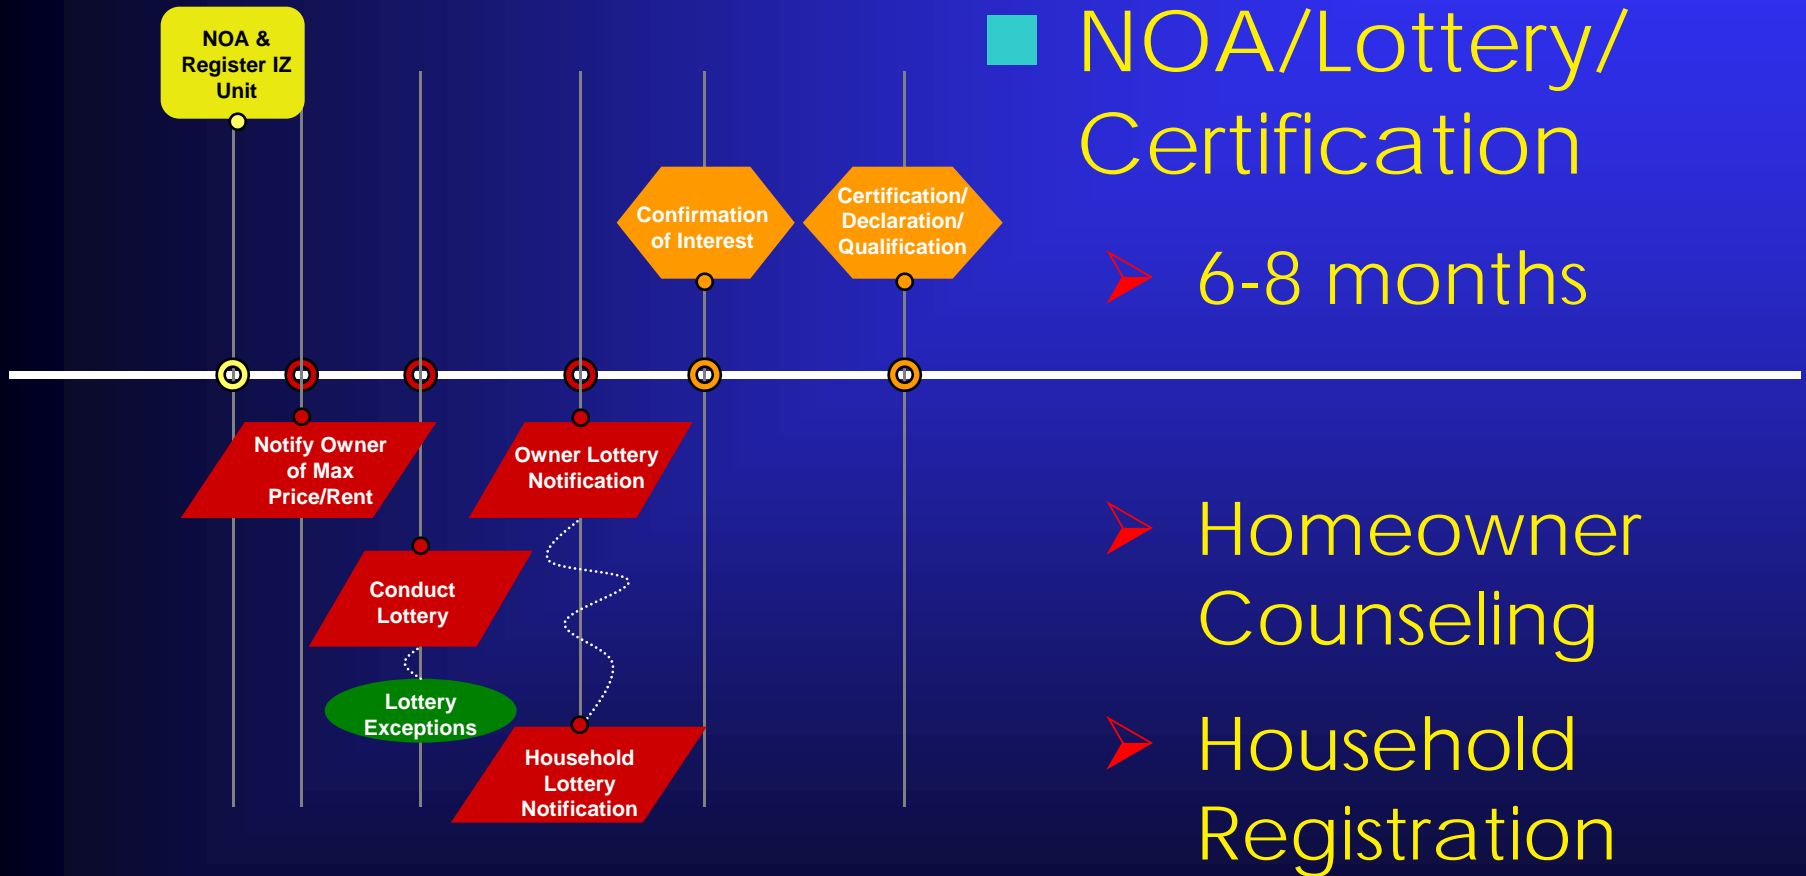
NOA & Register IZ Unit

Confirmation of Interest

Certification/ Declaration/ Qualification

Notify Owner of Max Price/Rent

Owner Lottery Notification

Conduct Lottery

Lottery Exceptions

Household Lottery Notification

NOA/Lottery/ Certification

6-8 months

Homeowner Counseling

Household Registration